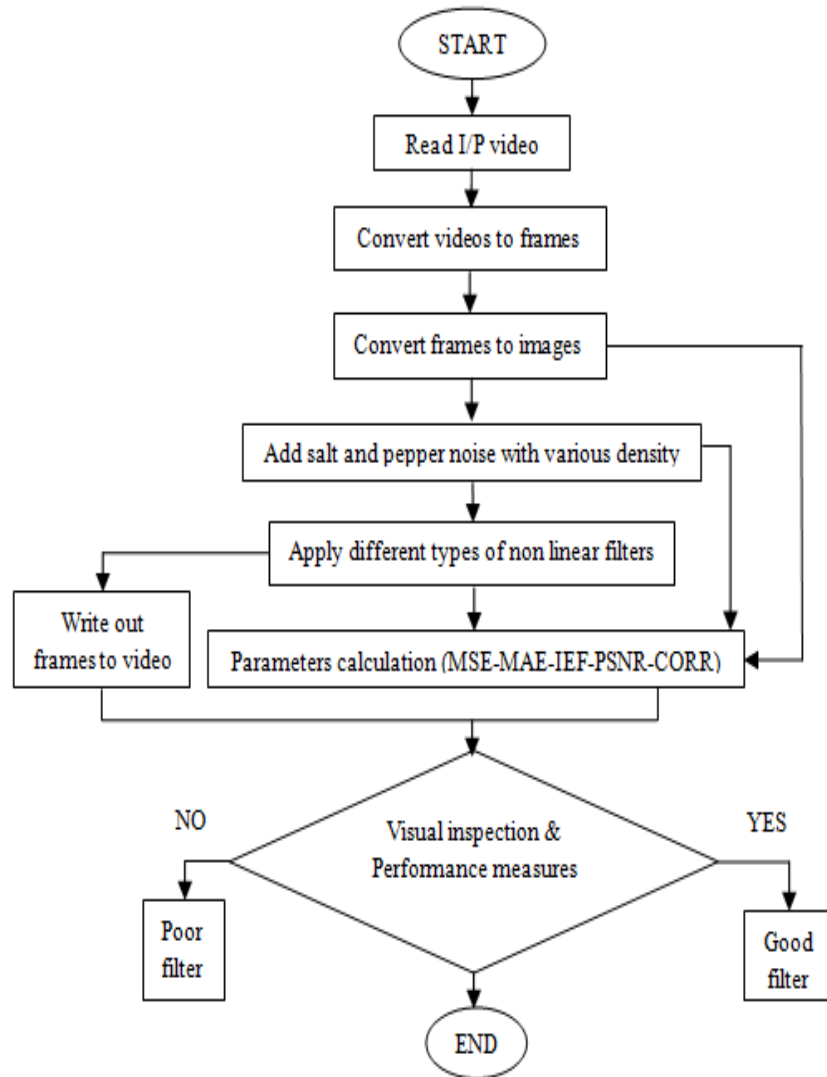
START

Read I/P video

Convert videos to frames

Convert frames to images

Add salt and pepper noise with various density

Apply different types of non linear filters

Write out frames to video

Parameters calculation (MSE-MAE-IEF-PSNR-CORR)

NO

Visual inspection & Performance measures

YES

Poor filter

Good filter

END